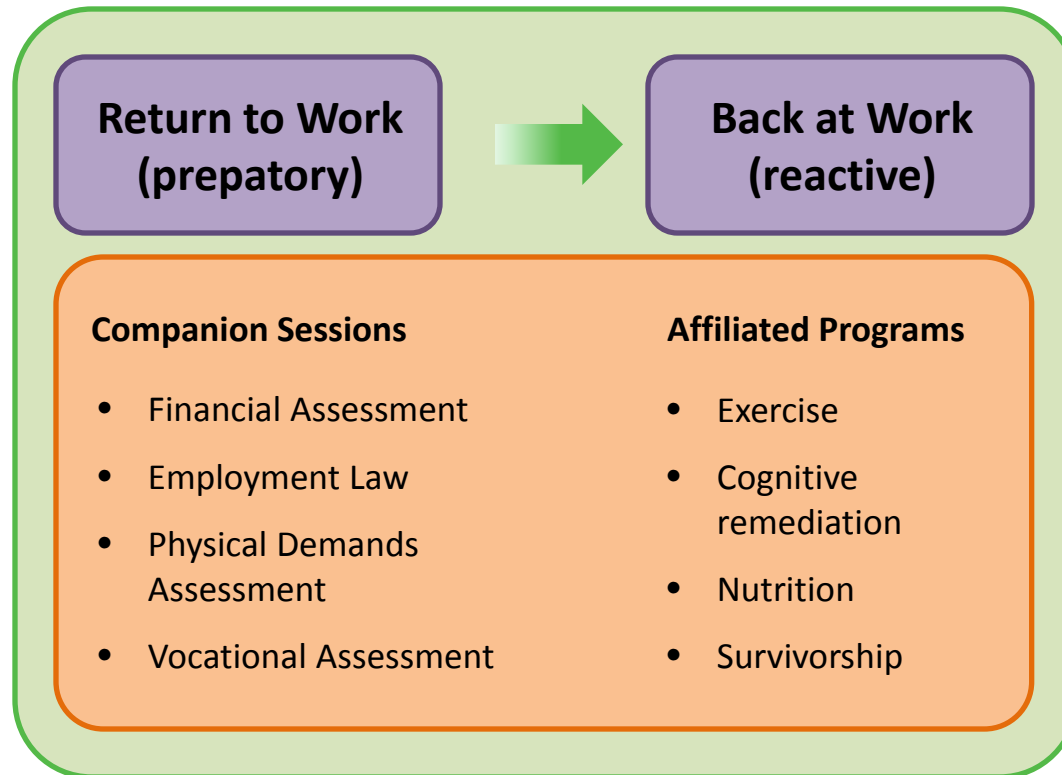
Return to Work (prepatory)

Back at Work (reactive)

Companion Sessions

- Financial Assessment
- Employment Law
- Physical Demands Assessment
- Vocational Assessment

Affiliated Programs

- Exercise
- Cognitive remediation
- Nutrition
- Survivorship